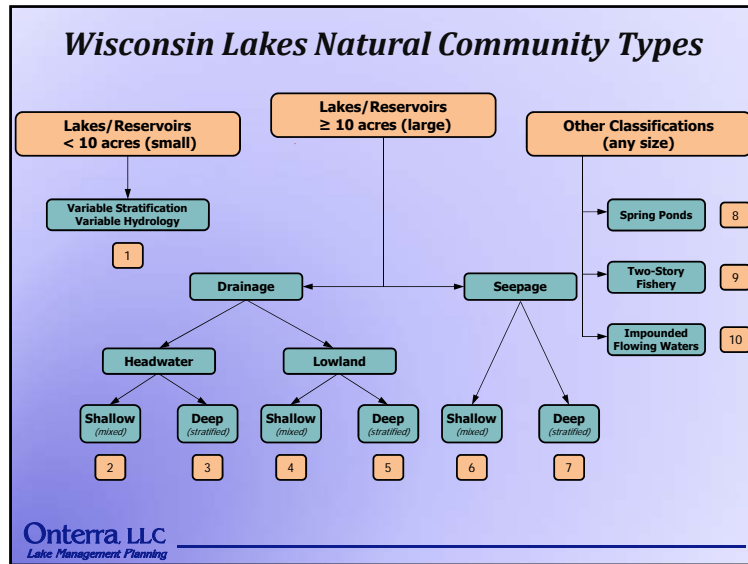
Wisconsin Lakes Natural Community Types

Lakes/Reservoirs < 10 acres (small)

Lakes/Reservoirs $\geq$ 10 acres (large)

Other Classifications (any size)

Variable Stratification Variable Hydrology

1

Spring Ponds

8

Two-Story Fishery

9

Impounded Flowing Waters

10

Drainage

Seepage

Headwater

Lowland

Shallow (mixed)

Deep (stratified)

Shallow (mixed)

Deep (stratified)

Shallow (mixed)

Deep (stratified)

2

3

4

5

6

7

Onterra LLC
Lake Management Planning